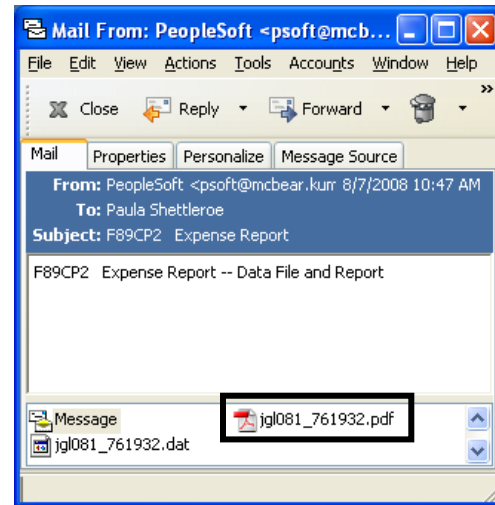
Mail From: PeopleSoft <psoft@mcb...

File Edit View Actions Tools Accounts Window Help

Close Reply Forward

Mail Properties Personalize Message Source

From: PeopleSoft <psoft@mcbear.kurr 8/7/2008 10:47 AM
To: Paula Shettleroe
Subject: F89CP2 Expense Report

F89CP2 Expense Report -- Data File and Report

Message
jgl081_761932.pdf
jgl081_761932.dat